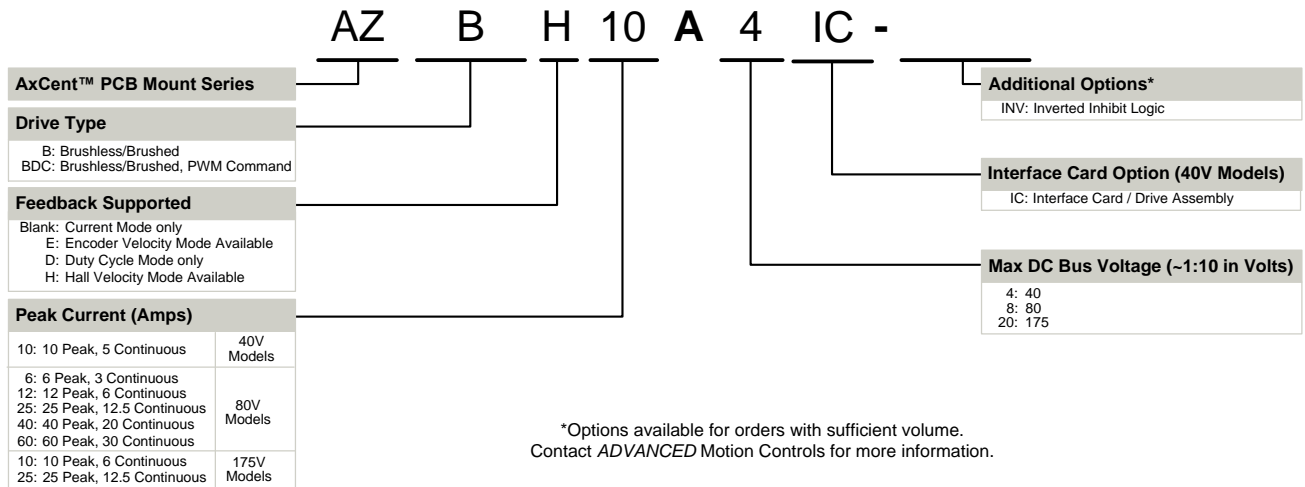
AZ B H 10 A 4 IC -

AxCent™ PCB Mount Series

Drive Type
B: Brushless/Brushed
BDC: Brushless/Brushed, PWM Command

Feedback Supported
Blank: Current Mode only
E: Encoder Velocity Mode Available
D: Duty Cycle Mode only
H: Hall Velocity Mode Available

Peak Current (Amps)

| | |
|---|---|
| 10: 10 Peak, 5 Continuous | 40V Models |
| 6: 6 Peak, 3 Continuous<br>12: 12 Peak, 6 Continuous<br>25: 25 Peak, 12.5 Continuous<br>40: 40 Peak, 20 Continuous<br>60: 60 Peak, 30 Continuous | 80V Models |
| 10: 10 Peak, 6 Continuous<br>25: 25 Peak, 12.5 Continuous | 175V Models |

Additional Options*
INV: Inverted Inhibit Logic

Interface Card Option (40V Models)
IC: Interface Card / Drive Assembly

Max DC Bus Voltage (~1:10 in Volts)
4: 40
8: 80
20: 175

*Options available for orders with sufficient volume.
Contact *ADVANCED* Motion Controls for more information.